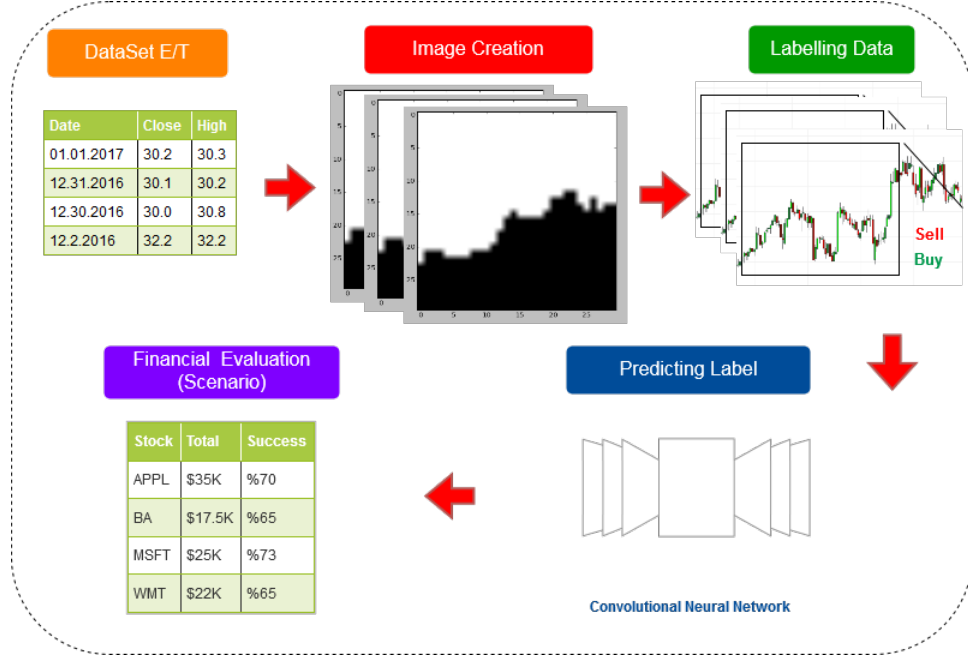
DataSet E/T

| Date | Close | High |
|---|---|---|
| 01.01.2017 | 30.2 | 30.3 |
| 12.31.2016 | 30.1 | 30.2 |
| 12.30.2016 | 30.0 | 30.8 |
| 12.2.2016 | 32.2 | 32.2 |

Image Creation

0
5
10
15
20
25
0 5 10 15 20 25

Labelling Data

Sell
Buy

Predicting Label

Convolutional Neural Network

Financial Evaluation (Scenario)

| Stock | Total | Success |
|---|---|---|
| APPL | \$35K | %70 |
| BA | \$17.5K | %65 |
| MSFT | \$25K | %73 |
| WMT | \$22K | %65 |